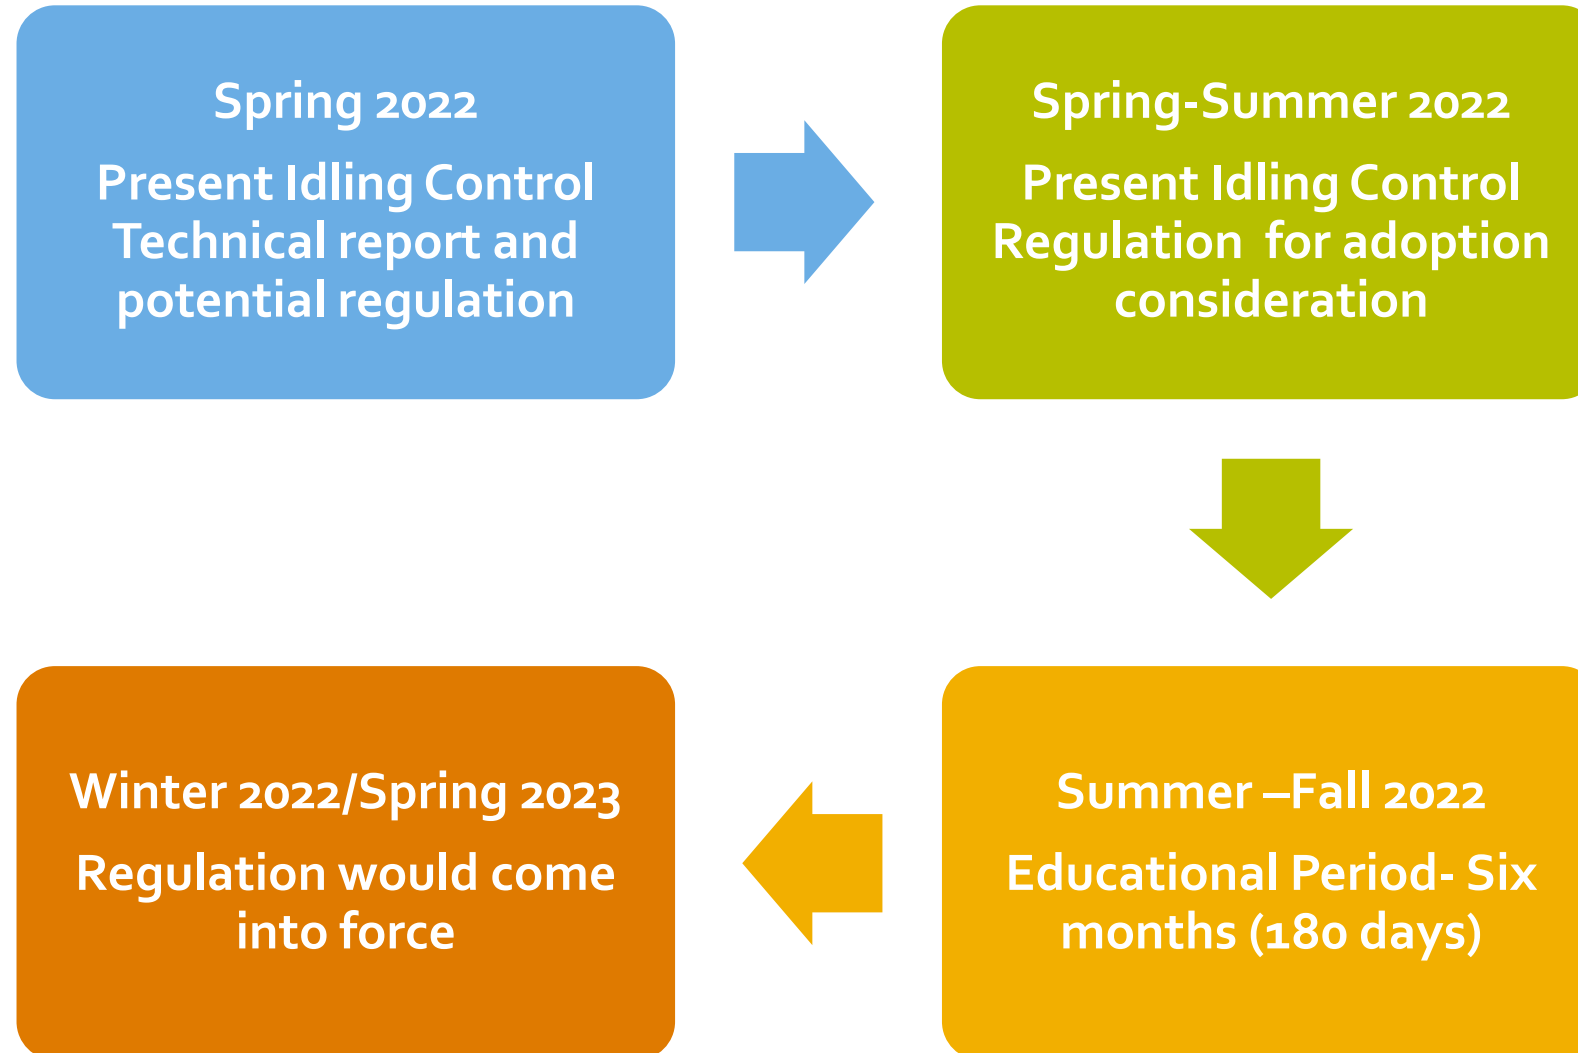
Spring 2022

Present Idling Control Technical report and potential regulation

Spring-Summer 2022

Present Idling Control Regulation for adoption consideration

Summer –Fall 2022

Educational Period- Six months (180 days)

Winter 2022/Spring 2023

Regulation would come into force